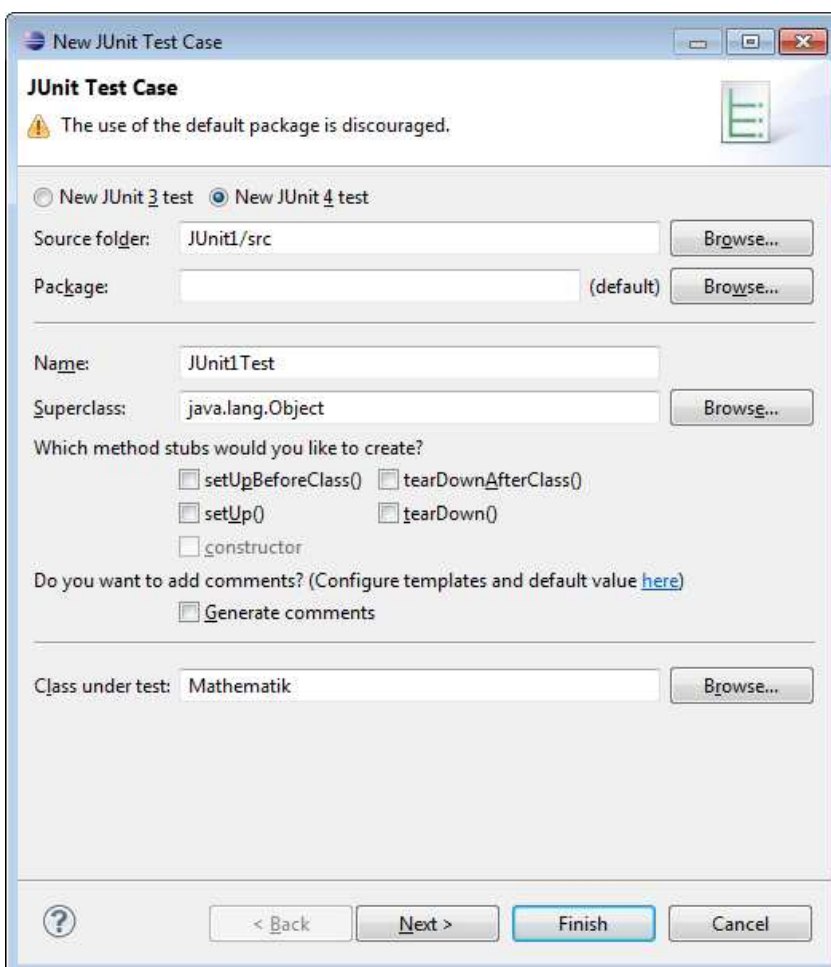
New JUnit Test Case

JUnit Test Case

The use of the default package is discouraged.

New JUnit 3 test New JUnit 4 test

Source folder: JUnit1/src Browse...

Package: (default) Browse...

Name: JUnit1Test

Superclass: java.lang.Object Browse...

Which method stubs would you like to create?

setUpBeforeClass() tearDownAfterClass()

setUp() tearDown()

constructor

Do you want to add comments? (Configure templates and default value here)

Generate comments

Class under test: Mathematik Browse...

?

< Back Next > Finish Cancel